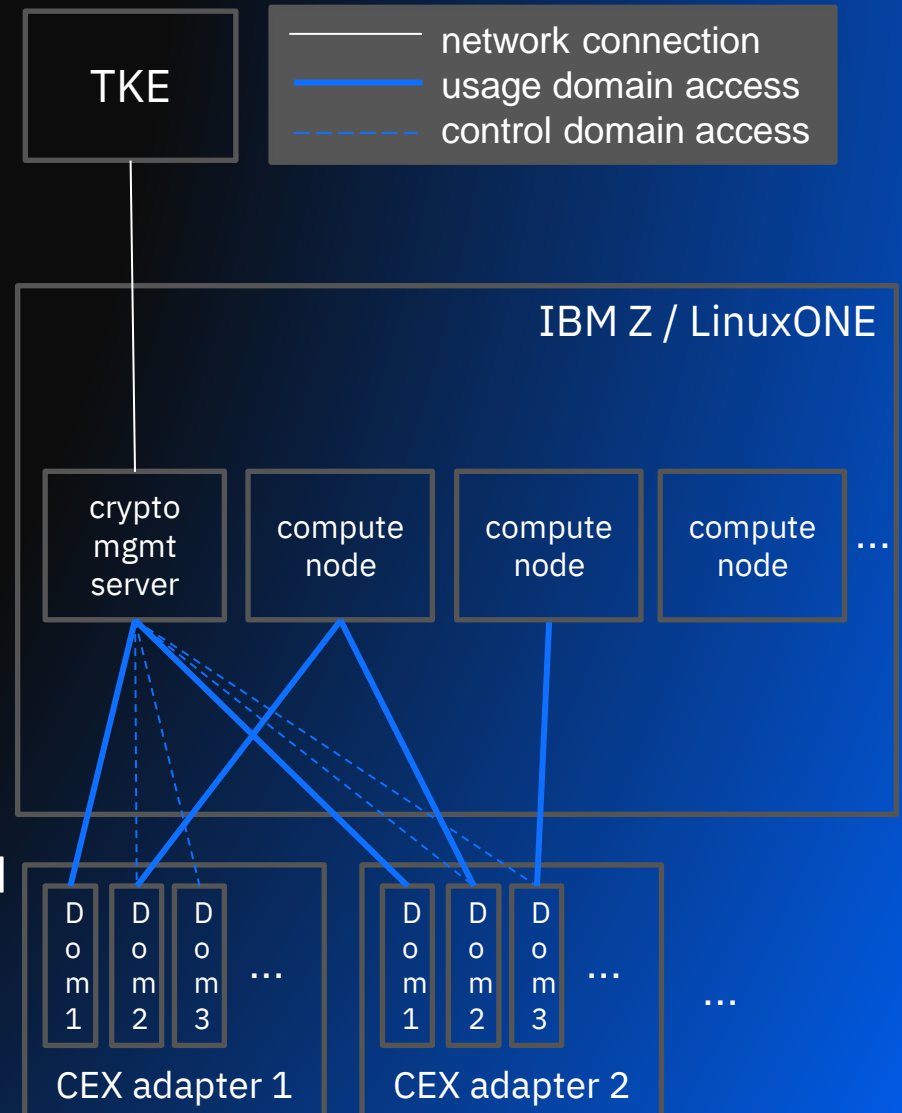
TKE

network connection
usage domain access
control domain access

IBM Z / LinuxONE

crypto mgmt server

compute node

compute node

compute node

...

Dom1

Dom2

Dom3

...

CEX adapter 1

Dom1

Dom2

Dom3

...

CEX adapter 2

...